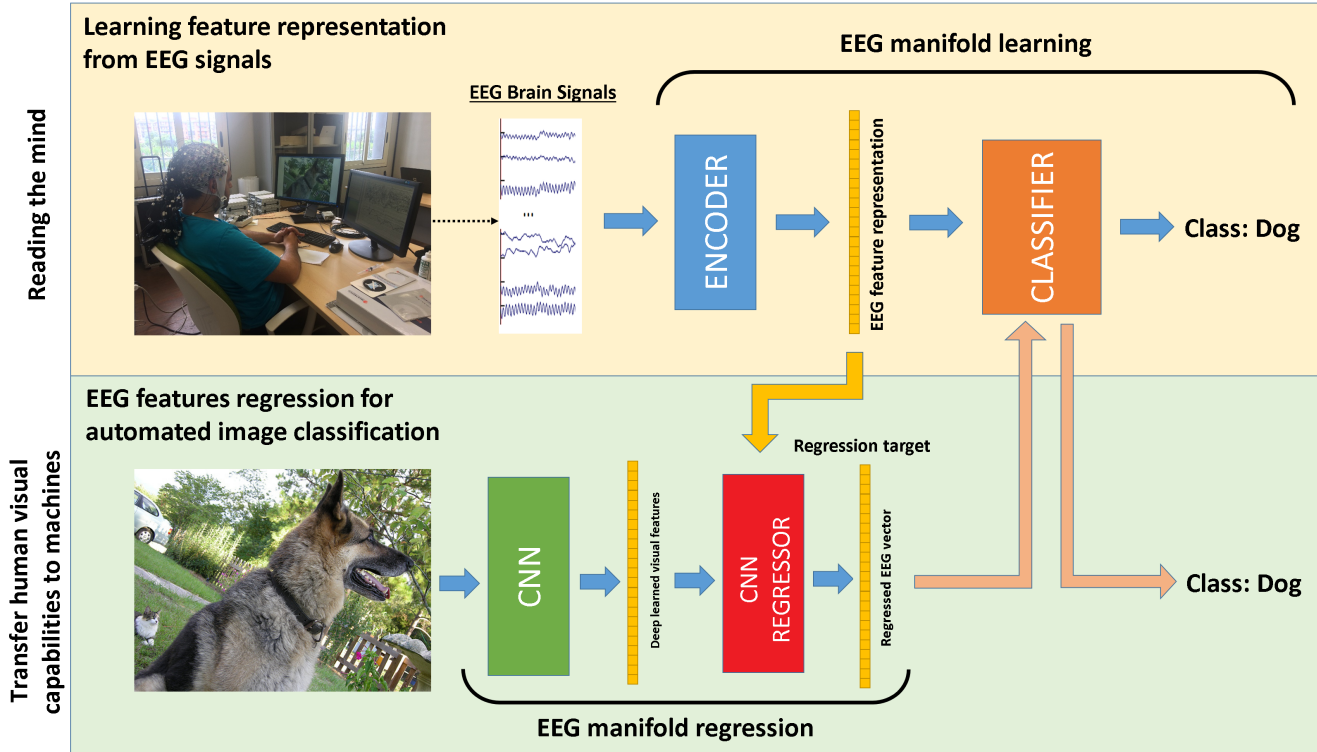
Reading the mind

Learning feature representation from EEG signals

EEG manifold learning

EEG Brain Signals

...

ENCODER

EEG feature representation

CLASSIFIER

Class: Dog

Transfer human visual capabilities to machines

EEG features regression for automated image classification

Regression target

CNN

Deep learned visual features

CNN REGRESSOR

Regressed EEG vector

Class: Dog

EEG manifold regression